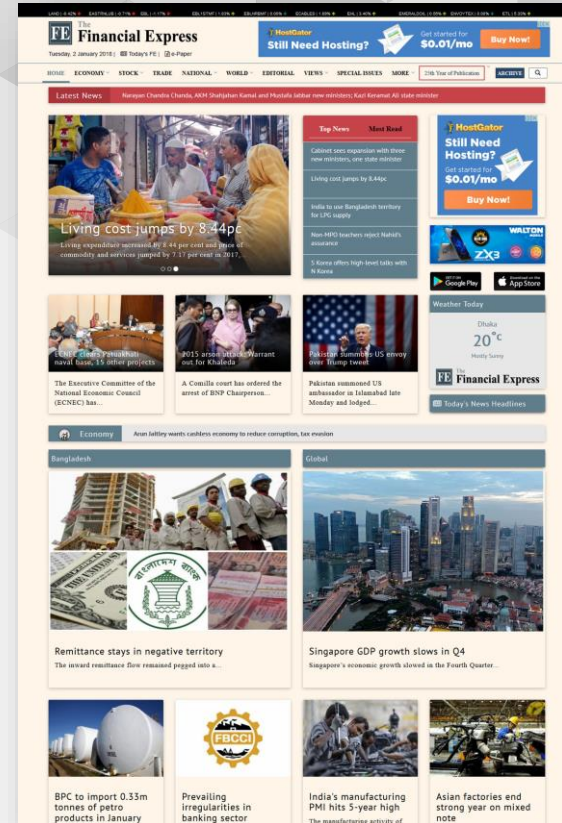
FE The Financial Express

Tuesday, 2 January 2018 | Today's FE | e-Paper

HostGator Still Need Hosting? Get started for $0.01/mo Buy Now!

HOME ECONOMY STOCK TRADE NATIONAL WORLD EDITORIAL VIEWS SPECIAL ISSUES MORE 25th Year of Publication ARCHIVE

Latest News Narayan Chandra Chanda, AKM Shahjahan Kamal and Mustafa Jabbar now ministers; Kazi Keramat Ali state minister

Living cost jumps by 8.44pc

Living expenditure increased by 8.44 per cent and price of commodity and services jumped by 7.17 per cent in 2017, ...

Top News Most Read

Cabinet sees expansion with three new ministers, one state minister

Living cost jumps by 8.44pc

India to use Bangladesh territory for LPG supply

Non-MPO teachers reject Nahid's assurance

S Korea offers high-level talks with N Korea

HostGator Still Need Hosting? Get started for $0.01/mo Buy Now!

WALTON ZX3

Google Play App Store

ECNEC clears Patuakhali naval base, 15 other projects

The Executive Committee of the National Economic Council (ECNEC) has...

2015 arson attack: Warrant out for Khaleda

A Comilla court has ordered the arrest of BNP Chairperson...

Pakistan summons US envoy over Trump tweet

Pakistan summoned US ambassador in Islamabad late Monday and lodged...

Weather Today

Dhaka 20°C Mostly Sunny

FE The Financial Express

Today's News Headlines

Economy Arun Jaitley wants cashless economy to reduce corruption, tax evasion

Bangladesh

Remittance stays in negative territory

The inward remittance flow remained pegged into a...

Global

Singapore GDP growth slows in Q4

Singapore's economic growth slowed in the Fourth Quarter...

FBCCI

BPC to import 0.33m tonnes of petro products in January

Prevailing irregularities in banking sector

India's manufacturing PMI hits 5-year high

The manufacturing activity of

Asian factories end strong year on mixed note